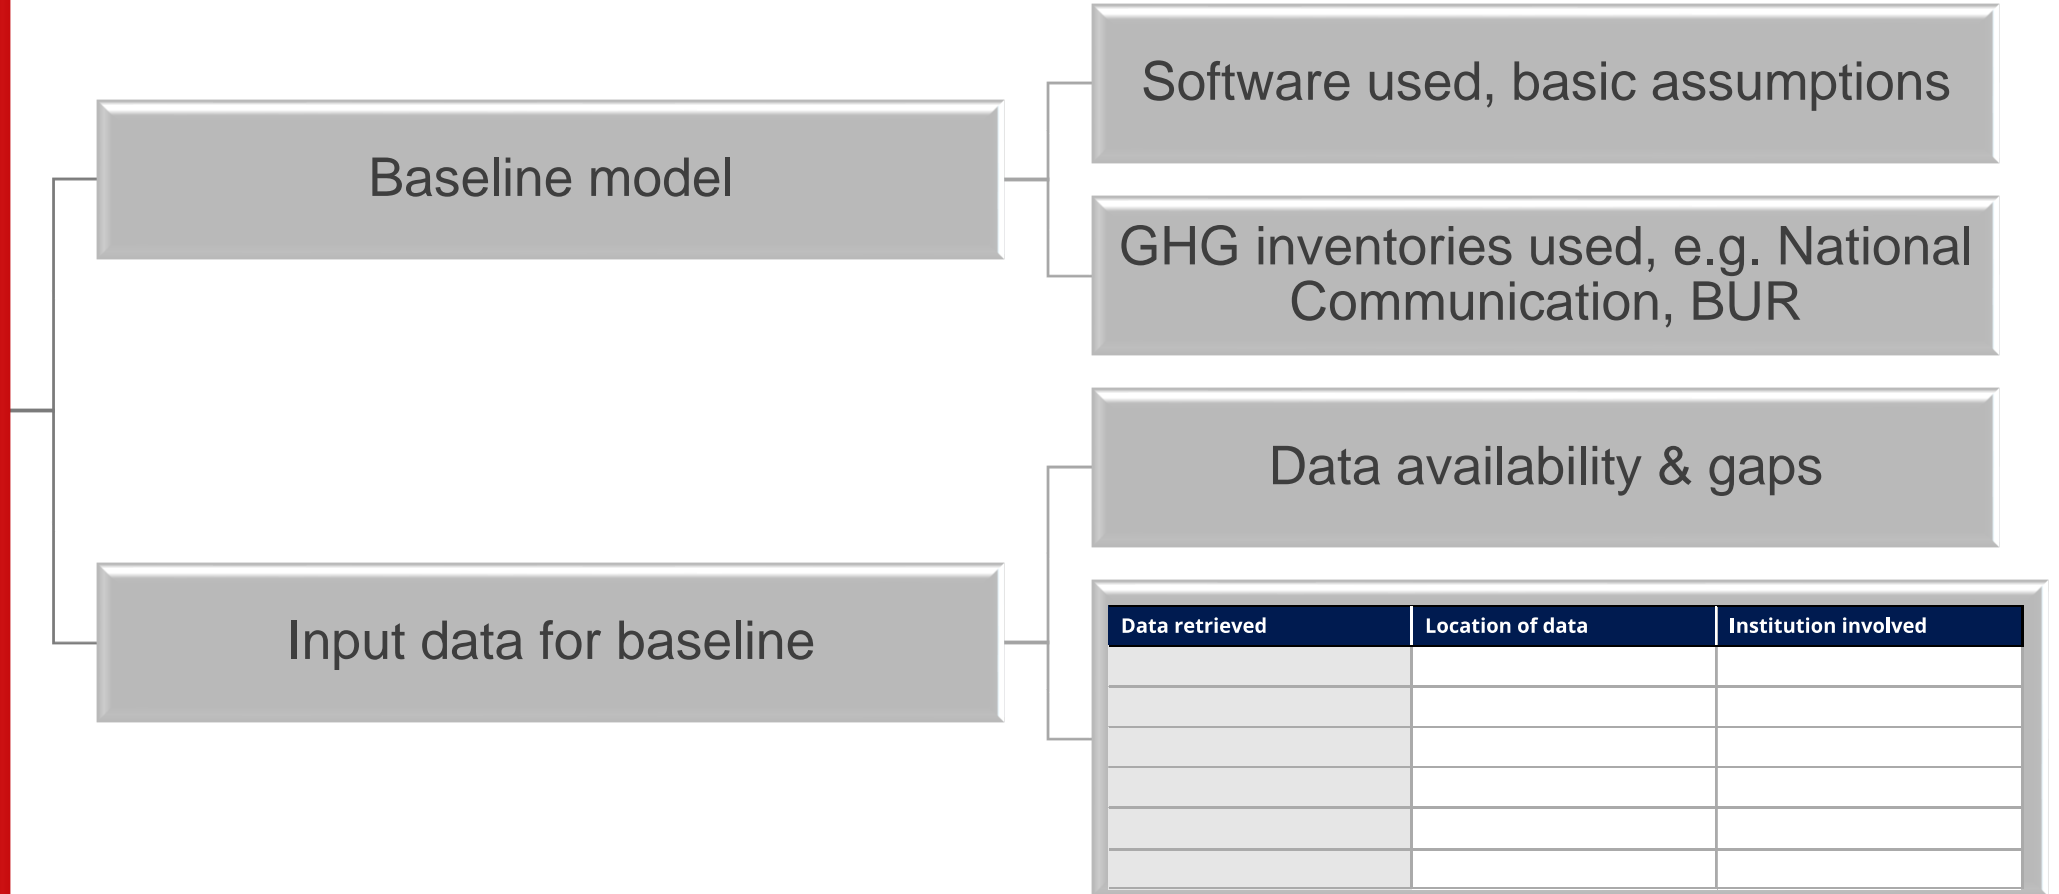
Baseline model

Software used, basic assumptions

GHG inventories used, e.g. National Communication, BUR

Input data for baseline

Data availability & gaps

| Data retrieved | Location of data | Institution involved |
|---|---|---|
| | | |
| | | |
| | | |
| | | |
| | | |
| | | |